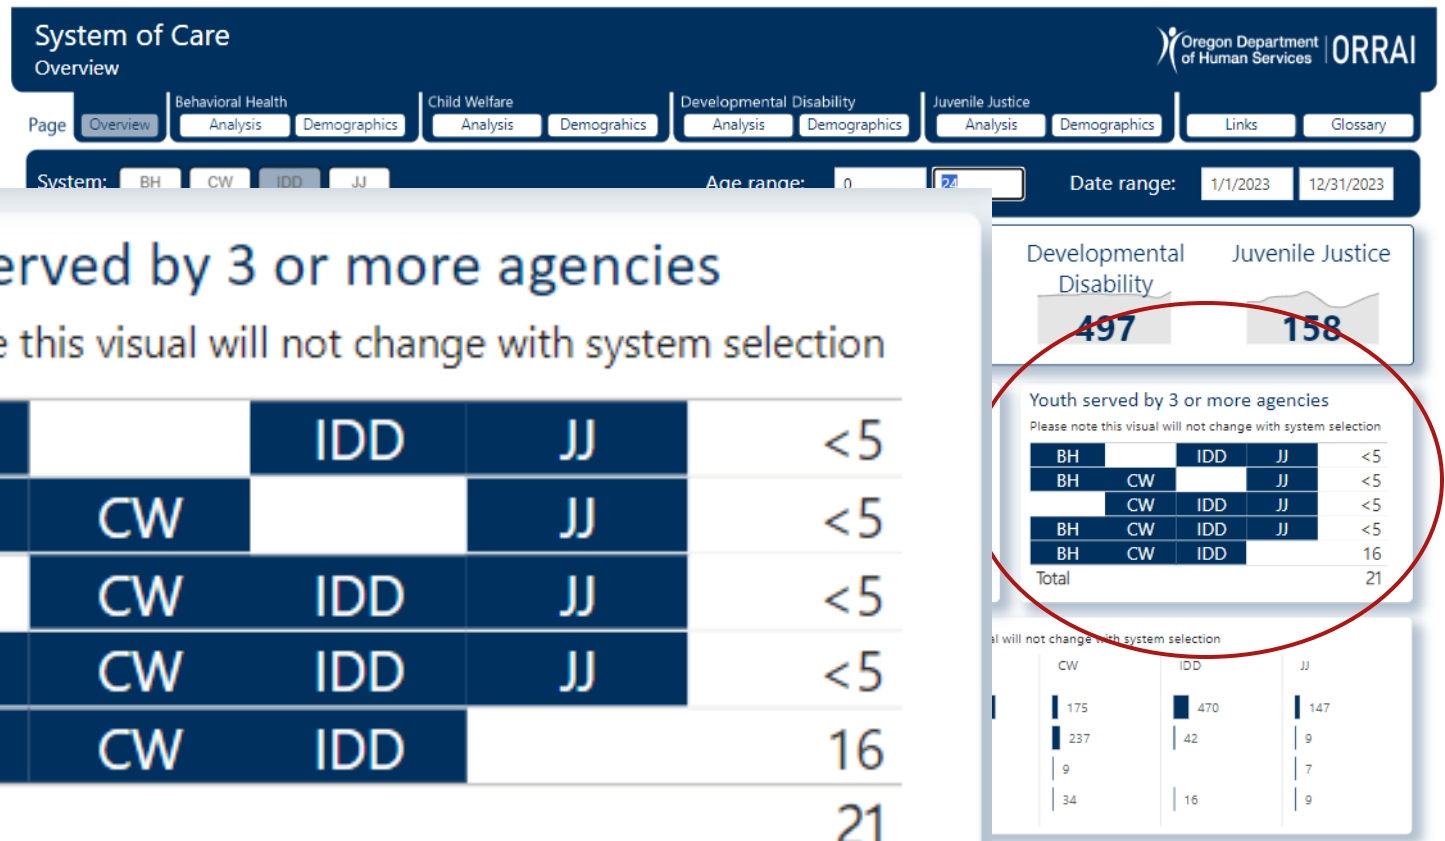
System of Care
Overview

Oregon Department of Human Services | ORRAI

Page Overview

Behavioral Health
Analysis Demographics

Child Welfare
Analysis Demograhics

Developmental Disability
Analysis Demographics

Juvenile Justice
Analysis Demographics

Links Glossary

System: BH CW IDD JJ

Age range: 0 24

Date range: 1/1/2023 12/31/2023

erved by 3 or more agencies
e this visual will not change with system selection

| | | | | |
|---|---|---|---|---|
| | | IDD | JJ | <5 |
| | CW | | JJ | <5 |
| | CW | IDD | JJ | <5 |
| | CW | IDD | JJ | <5 |
| | CW | IDD | | 16 |
| | | | | 21 |

Developmental Disability
497

Juvenile Justice
158

Youth served by 3 or more agencies
Please note this visual will not change with system selection

| | | | | |
|---|---|---|---|---|
| BH | | IDD | JJ | <5 |
| BH | CW | | JJ | <5 |
| | CW | IDD | JJ | <5 |
| BH | CW | IDD | JJ | <5 |
| BH | CW | IDD | | 16 |
| Total | | | | 21 |

al will not change with system selection

CW IDD JJ

175 470 147
237 42 9
9 7
34 16 9